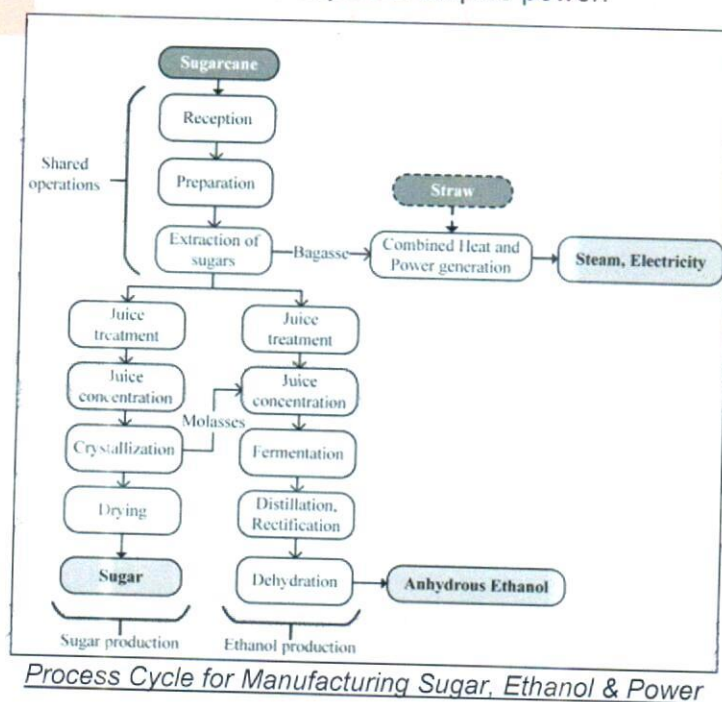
Sugarcane

Reception

Preparation

Extraction of sugars

Shared operations

Bagasse

Straw

Combined Heat and Power generation

Steam, Electricity

Juice treatment

Juice concentration

Crystallization

Molasses

Drying

Sugar

Juice treatment

Juice concentration

Fermentation

Distillation, Rectification

Dehydration

Anhydrous Ethanol

Sugar production

Ethanol production

Process Cycle for Manufacturing Sugar, Ethanol & Power